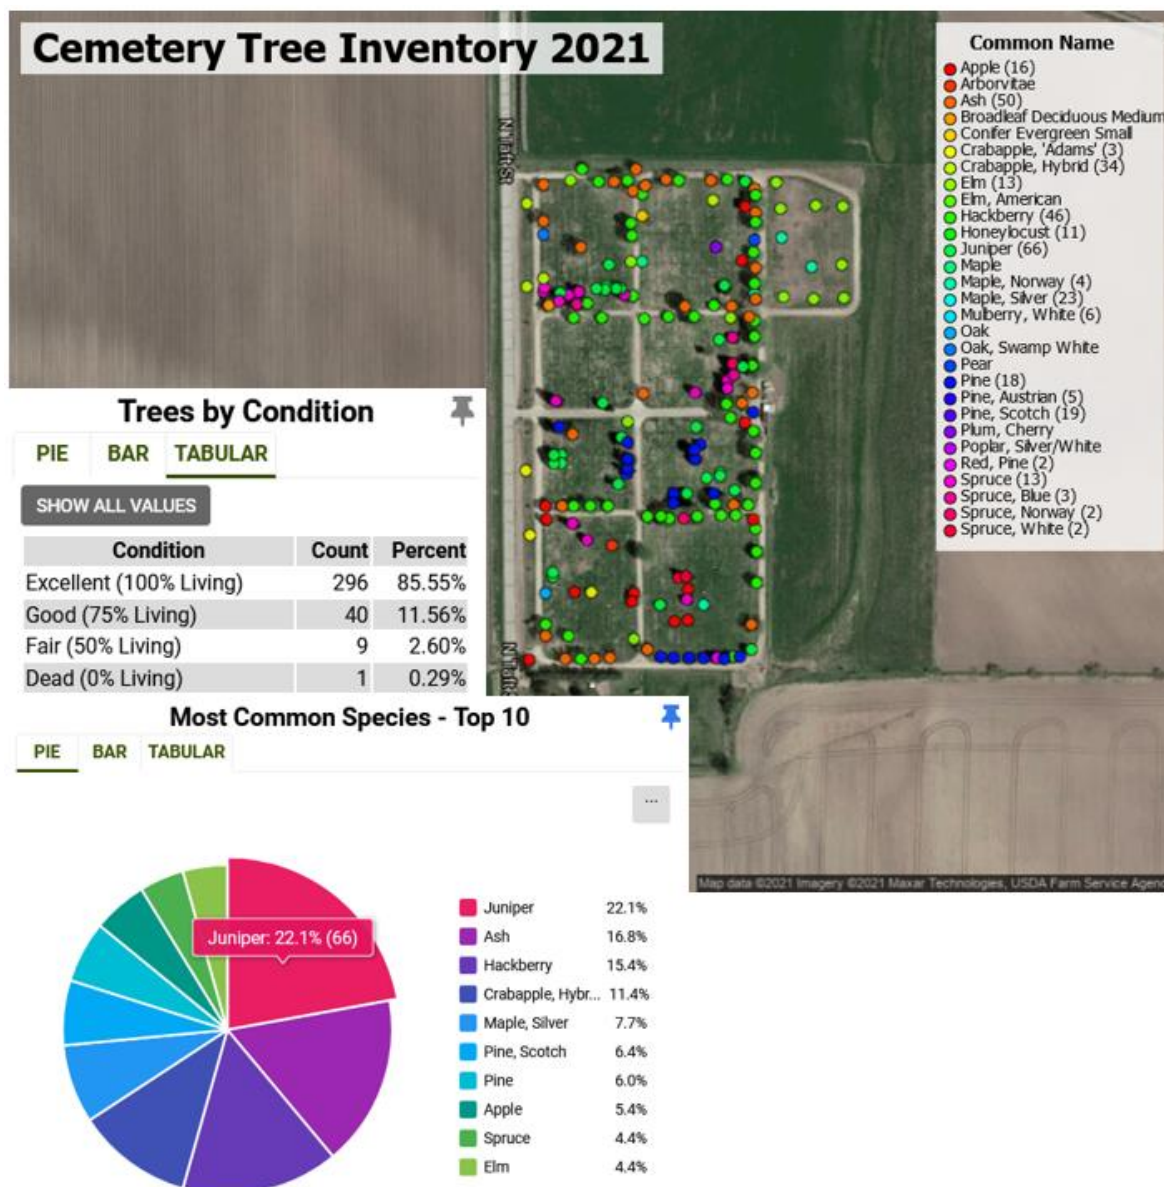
Cemetery Tree Inventory 2021

N 1st St

Common Name
Apple (16)
Arborvitae
Ash (50)
Broadleaf Deciduous Medium
Conifer Evergreen Small
Crabapple, 'Adams' (3)
Crabapple, Hybrid (34)
Elm (13)
Elm, American
Hackberry (46)
Honeylocust (11)
Juniper (66)
Maple
Maple, Norway (4)
Maple, Silver (23)
Mulberry, White (6)
Oak
Oak, Swamp White
Pear
Pine (18)
Pine, Austrian (5)
Pine, Scotch (19)
Plum, Cherry
Poplar, Silver/White
Red, Pine (2)
Spruce (13)
Spruce, Blue (3)
Spruce, Norway (2)
Spruce, White (2)

Trees by Condition
PIE BAR TABULAR
SHOW ALL VALUES

| Condition | Count | Percent |
|---|---|---|
| Excellent (100% Living) | 296 | 85.55% |
| Good (75% Living) | 40 | 11.56% |
| Fair (50% Living) | 9 | 2.60% |
| Dead (0% Living) | 1 | 0.29% |

N 1st St

Most Common Species - Top 10
PIE BAR TABULAR
...

Juniper: 22.1% (66)

Juniper 22.1%
Ash 16.8%
Hackberry 15.4%
Crabapple, Hybr... 11.4%
Maple, Silver 7.7%
Pine, Scotch 6.4%
Pine 6.0%
Apple 5.4%
Spruce 4.4%
Elm 4.4%

Map data ©2021 Imagery ©2021 Maxar Technologies, USDA Farm Service Agenc